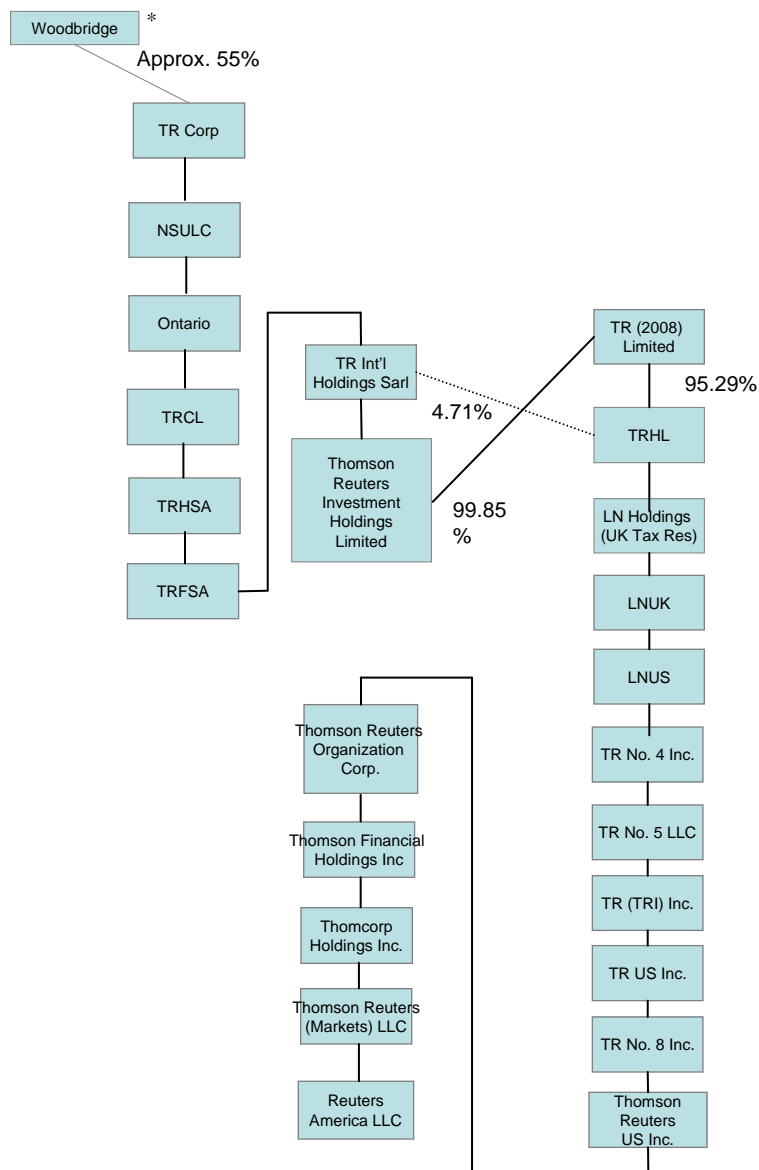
Woodbridge *

Approx. 55%

TR Corp

NSULC

Ontario

TRCL

TRHSA

TRFSA

TR Int'l Holdings Sarl

Thomson Reuters Investment Holdings Limited

4.71%

99.85 %

TR (2008) Limited

95.29%

TRHL

LN Holdings (UK Tax Res)

LNUK

LNUS

TR No. 4 Inc.

TR No. 5 LLC

TR (TRI) Inc.

TR US Inc.

TR No. 8 Inc.

Thomson Reuters US Inc.

Thomson Reuters Organization Corp.

Thomson Financial Holdings Inc

Thomcorp Holdings Inc.

Thomson Reuters (Markets) LLC

Reuters America LLC